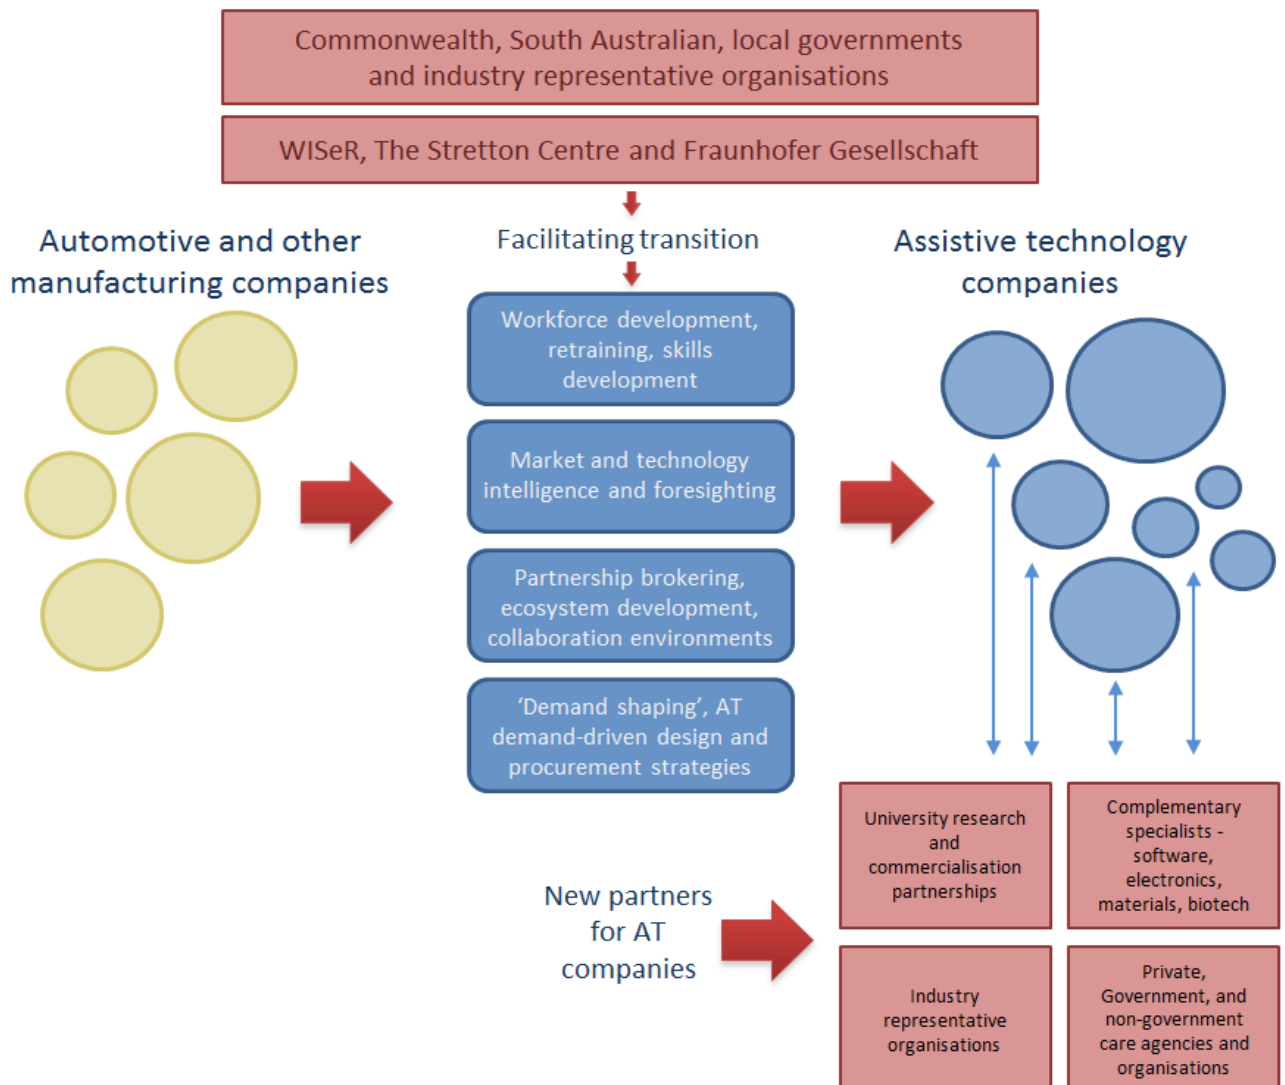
Commonwealth, South Australian, local governments and industry representative organisations

WISeR, The Stretton Centre and Fraunhofer Gesellschaft

Automotive and other manufacturing companies

Facilitating transition

Assistive technology companies

Workforce development, retraining, skills development

Market and technology intelligence and foresighting

Partnership brokering, ecosystem development, collaboration environments

'Demand shaping', AT demand-driven design and procurement strategies

University research and commercialisation partnerships

Complementary specialists - software, electronics, materials, biotech

New partners for AT companies

Industry representative organisations

Private, Government, and non-government care agencies and organisations